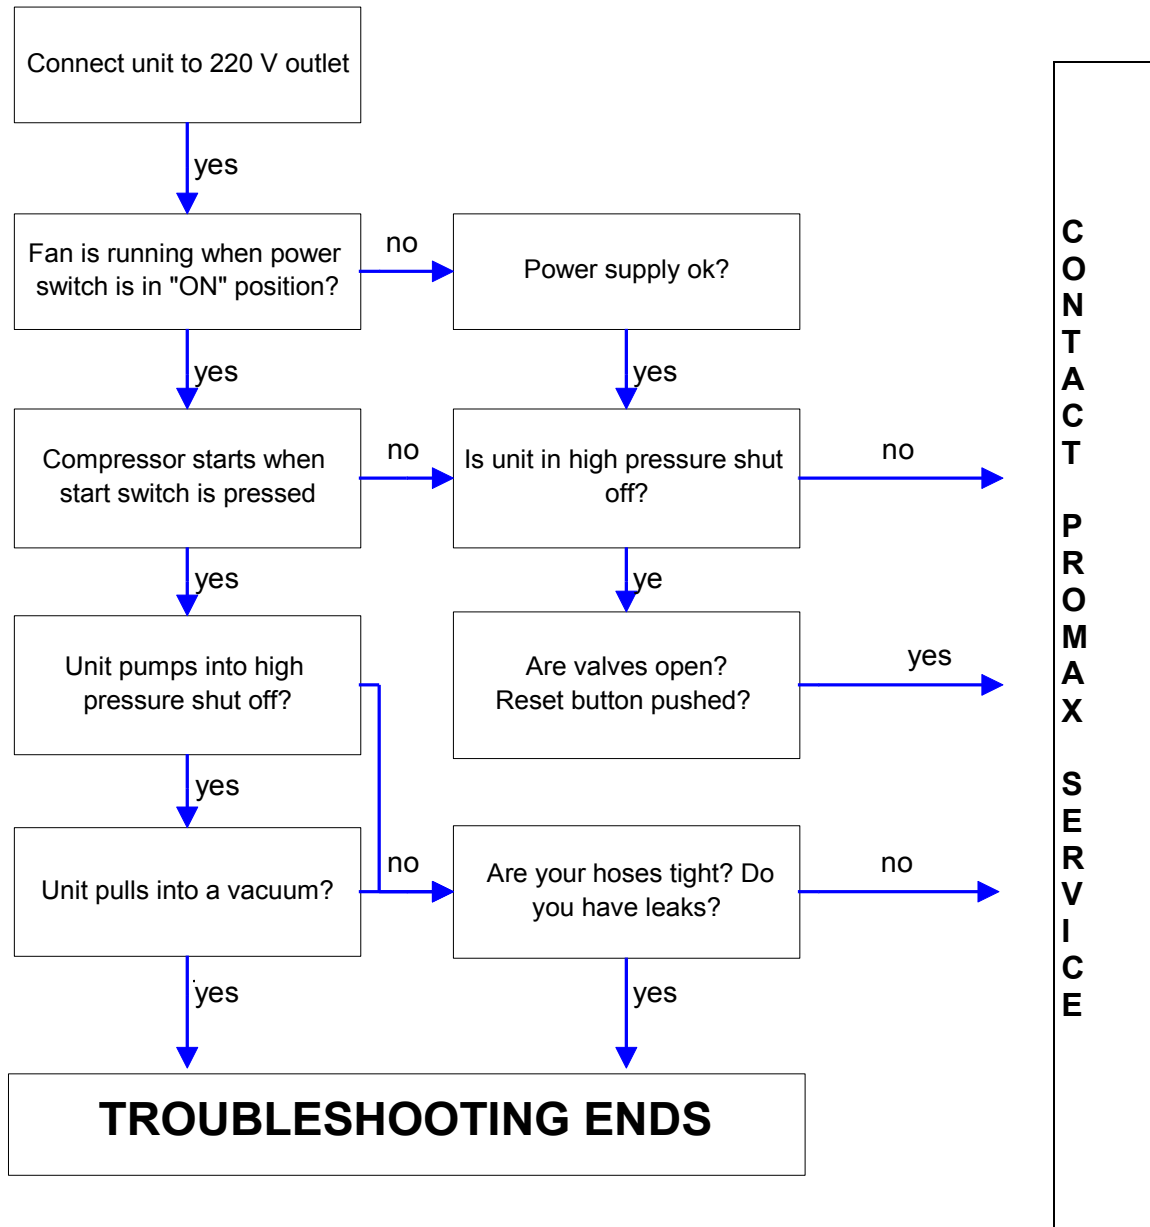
Connect unit to 220 V outlet

yes

Fan is running when power switch is in "ON" position?

no

Power supply ok?

yes

yes

Compressor starts when start switch is pressed

no

Is unit in high pressure shut off?

no

yes

ye

Unit pumps into high pressure shut off?

Are valves open? Reset button pushed?

yes

yes

Unit pulls into a vacuum?

no

Are your hoses tight? Do you have leaks?

no

yes

yes

TROUBLESHOOTING ENDS

CONTACT PROMAX SERVICE